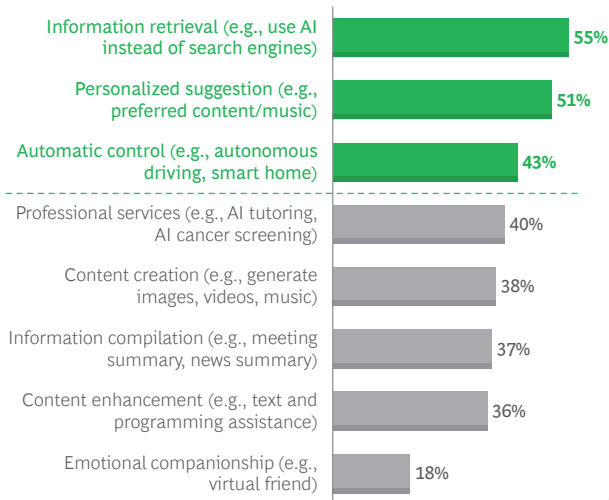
Information retrieval (e.g., use AI instead of search engines) 55%

Personalized suggestion (e.g., preferred content/music) 51%

Automatic control (e.g., autonomous driving, smart home) 43%

Professional services (e.g., AI tutoring, AI cancer screening) 40%

Content creation (e.g., generate images, videos, music) 38%

Information compilation (e.g., meeting summary, news summary) 37%

Content enhancement (e.g., text and programming assistance) 36%

Emotional companionship (e.g., virtual friend) 18%